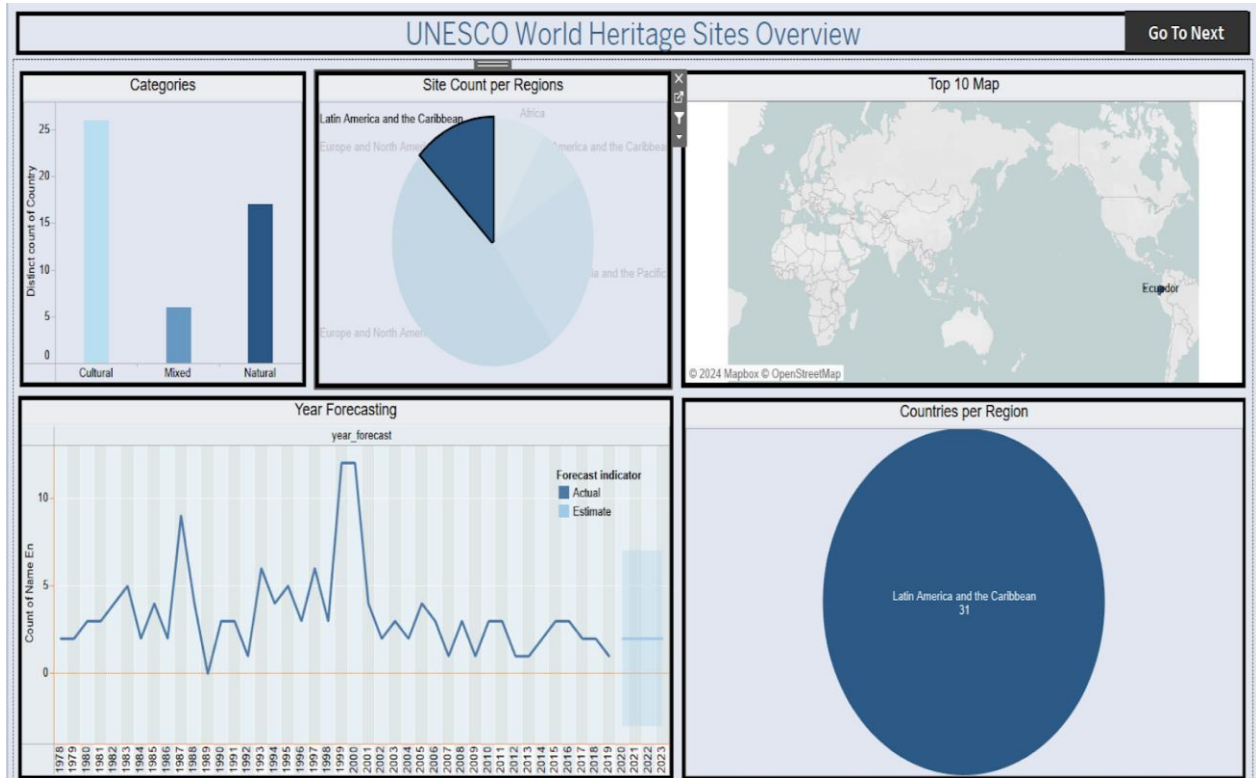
UNESCO World Heritage Sites Overview

Go To Next

Categories

Distinct count of Country

25
20
15
10
5
0

Cultural
Mixed
Natural

Site Count per Regions

Latin America and the Caribbean
Africa
Europe and North Amer
America and the Caribbea
ia and the Pacific
Europe and North Amer

Top 10 Map

Ecuador

© 2024 Mapbox © OpenStreetMap

Year Forecasting

year_forecast

Count of Name En

10
5
0

Forecast indicator
Actual
Estimate

1978
1979
1980
1981
1982
1983
1984
1985
1986
1987
1988
1989
1990
1991
1992
1993
1994
1995
1996
1997
1998
1999
2000
2001
2002
2003
2004
2005
2006
2007
2008
2009
2010
2011
2012
2013
2014
2015
2016
2017
2018
2019
2020
2021
2022
2023

Countries per Region

Latin America and the Caribbean
31